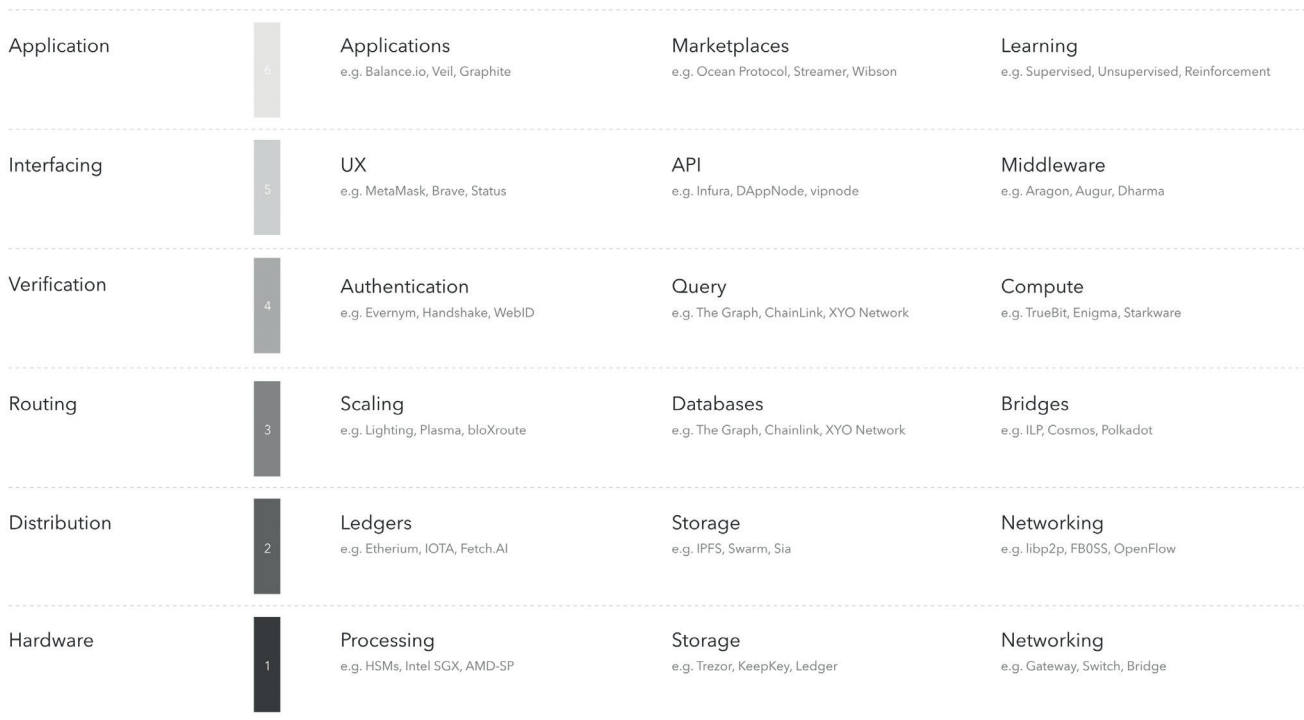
| | | | | |
|---|---|---|---|---|
| Application | 6 | Applications<br>e.g. Balance.io, Veil, Graphite | Marketplaces<br>e.g. Ocean Protocol, Streamer, Wibson | Learning<br>e.g. Supervised, Unsupervised, Reinforcement |
| Interfacing | 5 | UX<br>e.g. MetaMask, Brave, Status | API<br>e.g. Infura, DAppNode, vipnode | Middleware<br>e.g. Aragon, Augur, Dharma |
| Verification | 4 | Authentication<br>e.g. Evernym, Handshake, WebID | Query<br>e.g. The Graph, ChainLink, XYO Network | Compute<br>e.g. TrueBit, Enigma, Starkware |
| Routing | 3 | Scaling<br>e.g. Lighting, Plasma, bloXroute | Databases<br>e.g. The Graph, Chainlink, XYO Network | Bridges<br>e.g. ILP, Cosmos, Polkadot |
| Distribution | 2 | Ledgers<br>e.g. Etherium, IOTA, Fetch.AI | Storage<br>e.g. IPFS, Swarm, Sia | Networking<br>e.g. libp2p, FB0SS, OpenFlow |
| Hardware | 1 | Processing<br>e.g. HSMs, Intel SGX, AMD-SP | Storage<br>e.g. Trezor, KeepKey, Ledger | Networking<br>e.g. Gateway, Switch, Bridge |